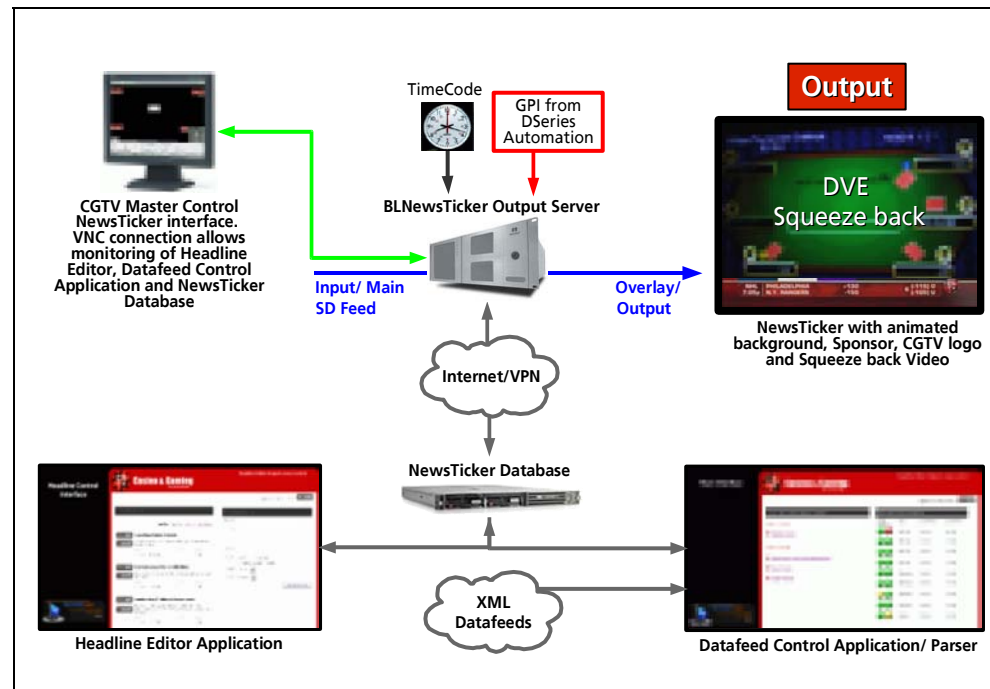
TimeCode

GPI from DSeries Automation

Output

CGTV Master Control NewsTicker interface. VNC connection allows monitoring of Headline Editor, Datafeed Control Application and NewsTicker Database

BLNewsTicker Output Server

DVE Squeeze back

Input/ Main SD Feed

Overlay/ Output

NHL PHILADELPHIA N.Y. RANGERS

NewsTicker with animated background, Sponsor, CGTV logo and Squeeze back Video

Internet/VPN

NewsTicker Database

Headline Control Interface

Casino & Gaming

XML Datafeeds

Headline Editor Application

Datafeed Control Application/ Parser